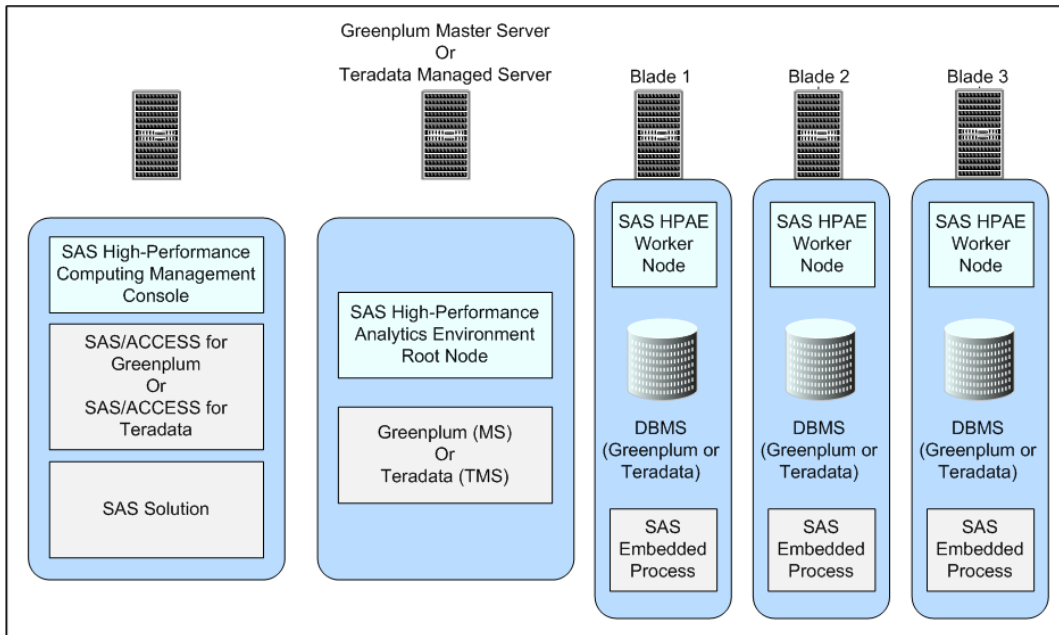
SAS High-Performance Computing Management Console

SAS/ACCESS for Greenplum
Or
SAS/ACCESS for Teradata

SAS Solution

Greenplum Master Server
Or
Teradata Managed Server

SAS High-Performance Analytics Environment Root Node

Greenplum (MS)
Or
Teradata (TMS)

Blade 1

SAS HPAE Worker Node

DBMS (Greenplum or Teradata)

SAS Embedded Process

Blade 2

SAS HPAE Worker Node

DBMS (Greenplum or Teradata)

SAS Embedded Process

Blade 3

SAS HPAE Worker Node

DBMS (Greenplum or Teradata)

SAS Embedded Process